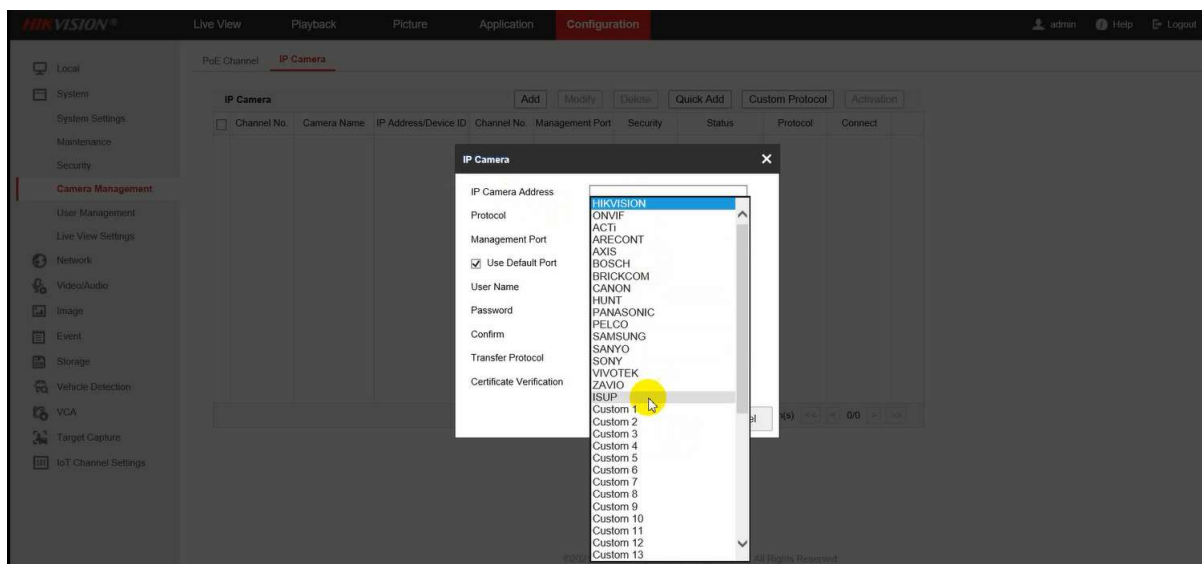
HIKVISION®

Live View Playback Picture Application Configuration

admin Help Logout

Local
System
System Settings
Maintenance
Security
Camera Management
User Management
Live View Settings
Network
Video/Audio
Image
Event
Storage
Vehicle Detection
VCA
Target Capture
IoT Channel Settings

PoE Channel IP Camera

IP Camera Add Modify Delete Quick Add Custom Protocol Activation

| Channel No. | Camera Name | IP Address/Device ID | Channel No. | Management Port | Security | Status | Protocol | Connect |
|---|---|---|---|---|---|---|---|---|

IP Camera

IP Camera Address
Protocol
Management Port
Use Default Port
User Name
Password
Confirm
Transfer Protocol
Certificate Verification

HIKVISION
ONVIF
ACTi
ARECONT
AXIS
BOSCH
BRICKCOM
CANON
HUNT
PANASONIC
PELCO
SAMSUNG
SANYO
SONY
VIVOTEK
ZAVIO
ISUP
Custom 1
Custom 2
Custom 3
Custom 4
Custom 5
Custom 6
Custom 7
Custom 8
Custom 9
Custom 10
Custom 11
Custom 12
Custom 13

el

(s) 0/0

©202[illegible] All Rights Reserved.